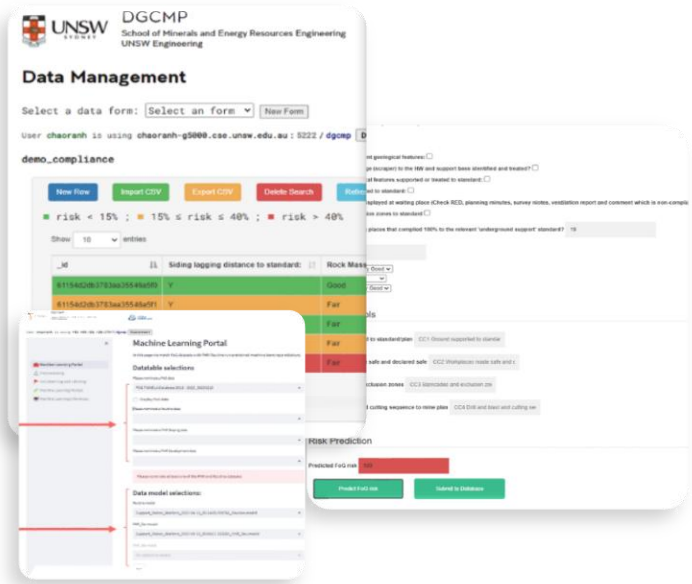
UNSW SYDNEY

DGCMP
School of Minerals and Energy Resources Engineering
UNSW Engineering

Data Management

Select a data form: Select an form New Form

User chaoranh is using chaoranh-g5000.cse.unsw.edu.au : 5222 / dgcmp

demo_compliance

New Row Import CSV Export CSV Delete Search

risk < 15% ; 15% ≤ risk ≤ 40% ; risk > 40%

Show 10 entries

| _id | Siding lagging distance to standard: | Rock Mass |
|---|---|---|
| 6115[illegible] | Y | Good |
| 6115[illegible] | Y | Fair |
| | | Fair |
| | | Fair |
| | | Fair |

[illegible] geological features:
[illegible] support been identified and treated?
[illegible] features supported or treated to standard:
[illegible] to standard:
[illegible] displayed at waiting place (Check RED, planning minutes, survey notes, ventilation report and comment which is non-complia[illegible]
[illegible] zones to standard
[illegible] places that compiled 100% to the relevant 'underground support' standard? 78

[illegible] Good
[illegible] Good

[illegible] to standard plan CC1 Ground supported to standar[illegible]
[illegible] safe and declared safe CC2 Workplace made safe and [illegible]
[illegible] exclusion zones CC3 Barricades and exclusion zo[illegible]
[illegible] cutting sequence to mine plan CC4 Drill and blast and cutting se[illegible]

Risk Prediction

Predicted FoG risk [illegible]

Predict FoG risk Submit to Database

Machine Learning Portal

Datatable selections

Data model selections: